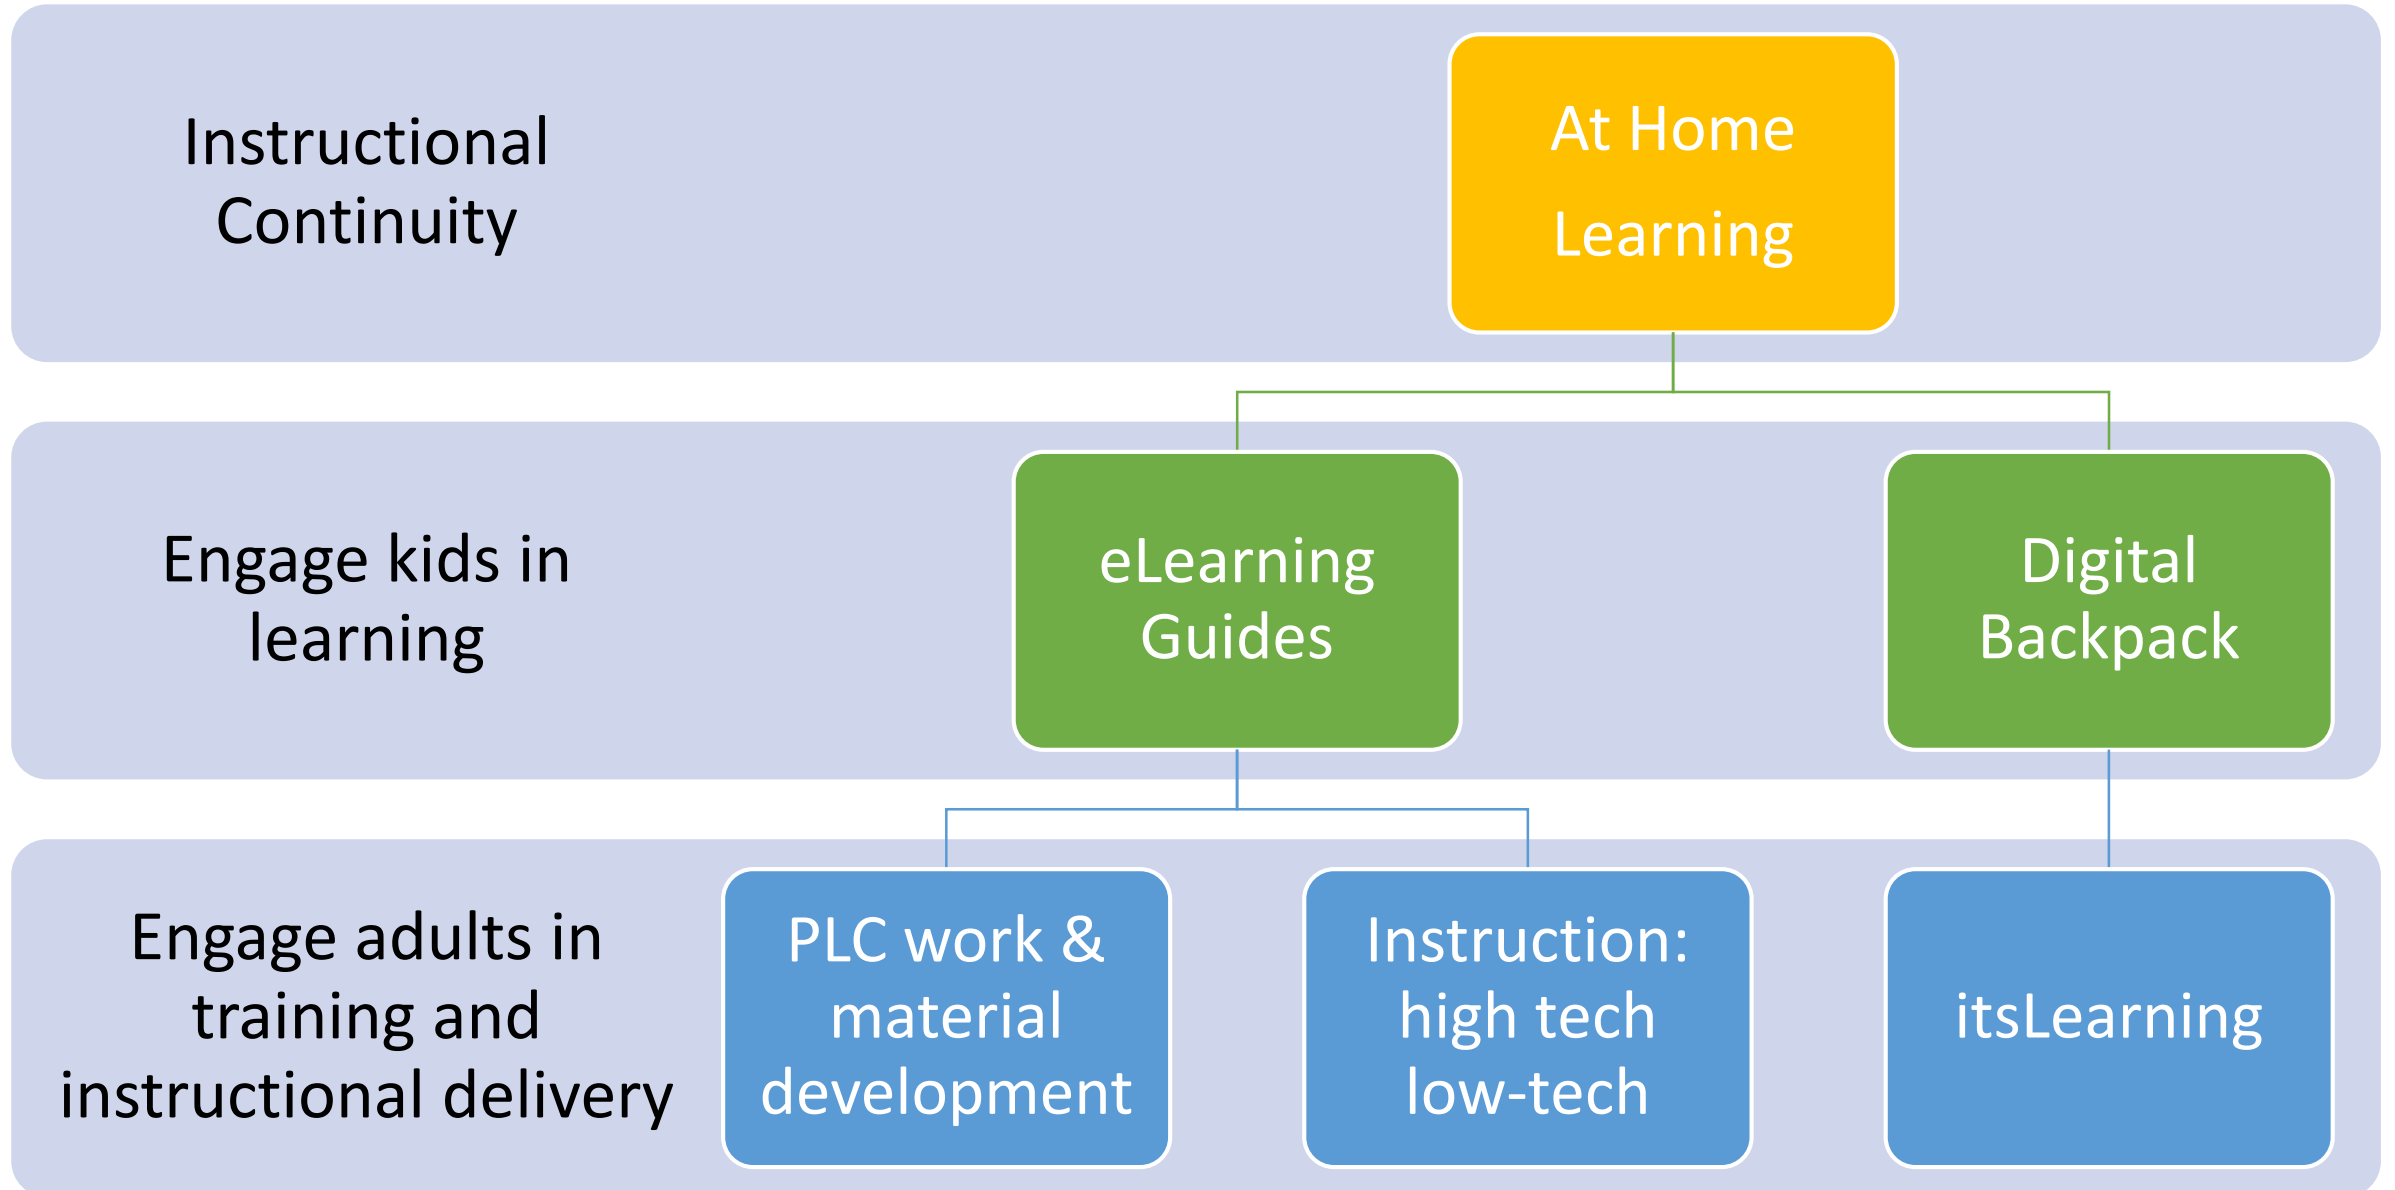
Instructional Continuity

At Home Learning

Engage kids in learning

eLearning Guides

Digital Backpack

Engage adults in training and instructional delivery

PLC work & material development

Instruction: high tech low-tech

itsLearning